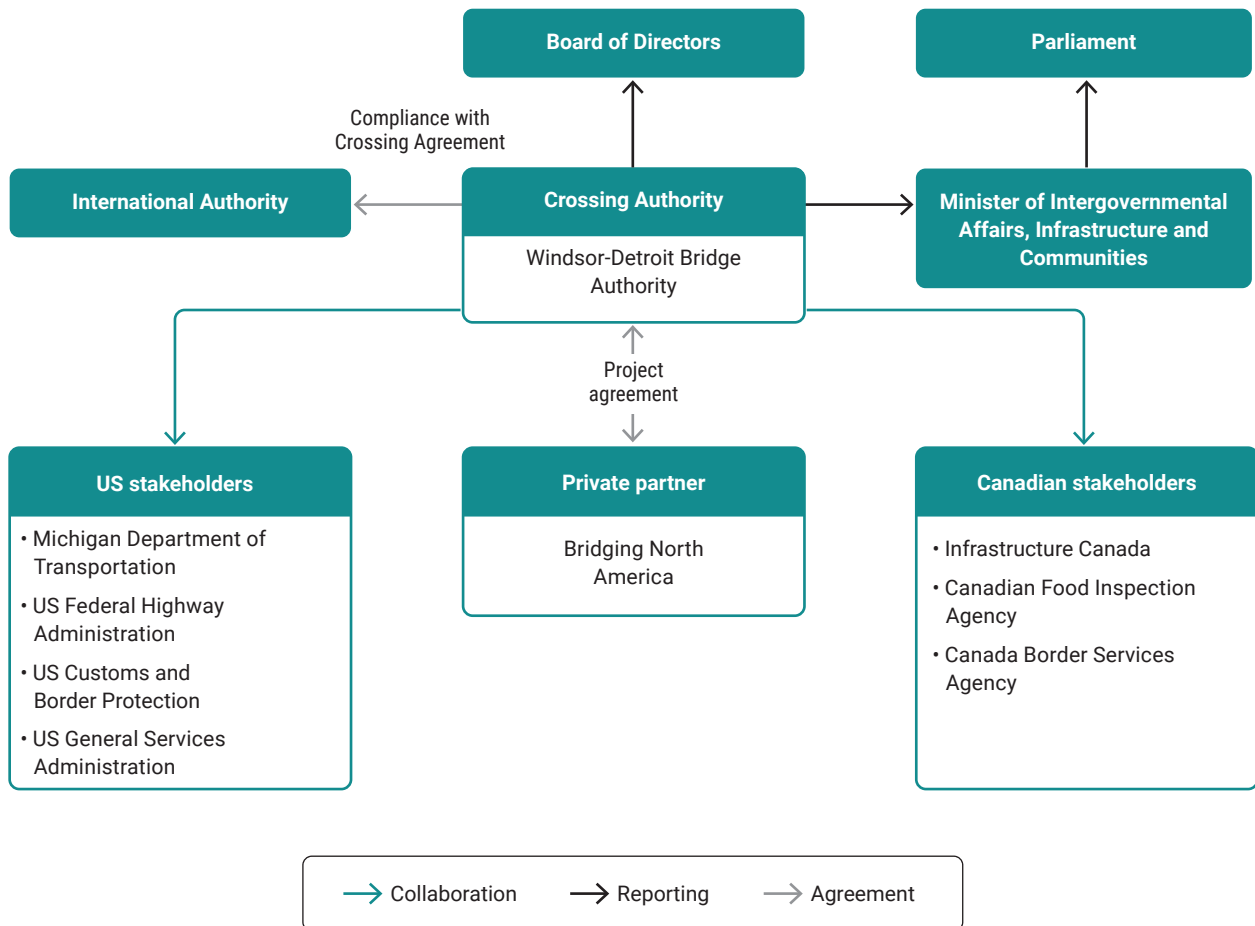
Board of Directors

Parliament

Compliance with Crossing Agreement

International Authority

Crossing Authority

Windsor-Detroit Bridge Authority

Minister of Intergovernmental Affairs, Infrastructure and Communities

Project agreement

US stakeholders

• Michigan Department of Transportation
• US Federal Highway Administration
• US Customs and Border Protection
• US General Services Administration

Private partner

Bridging North America

Canadian stakeholders

• Infrastructure Canada
• Canadian Food Inspection Agency
• Canada Border Services Agency

Collaboration
Reporting
Agreement